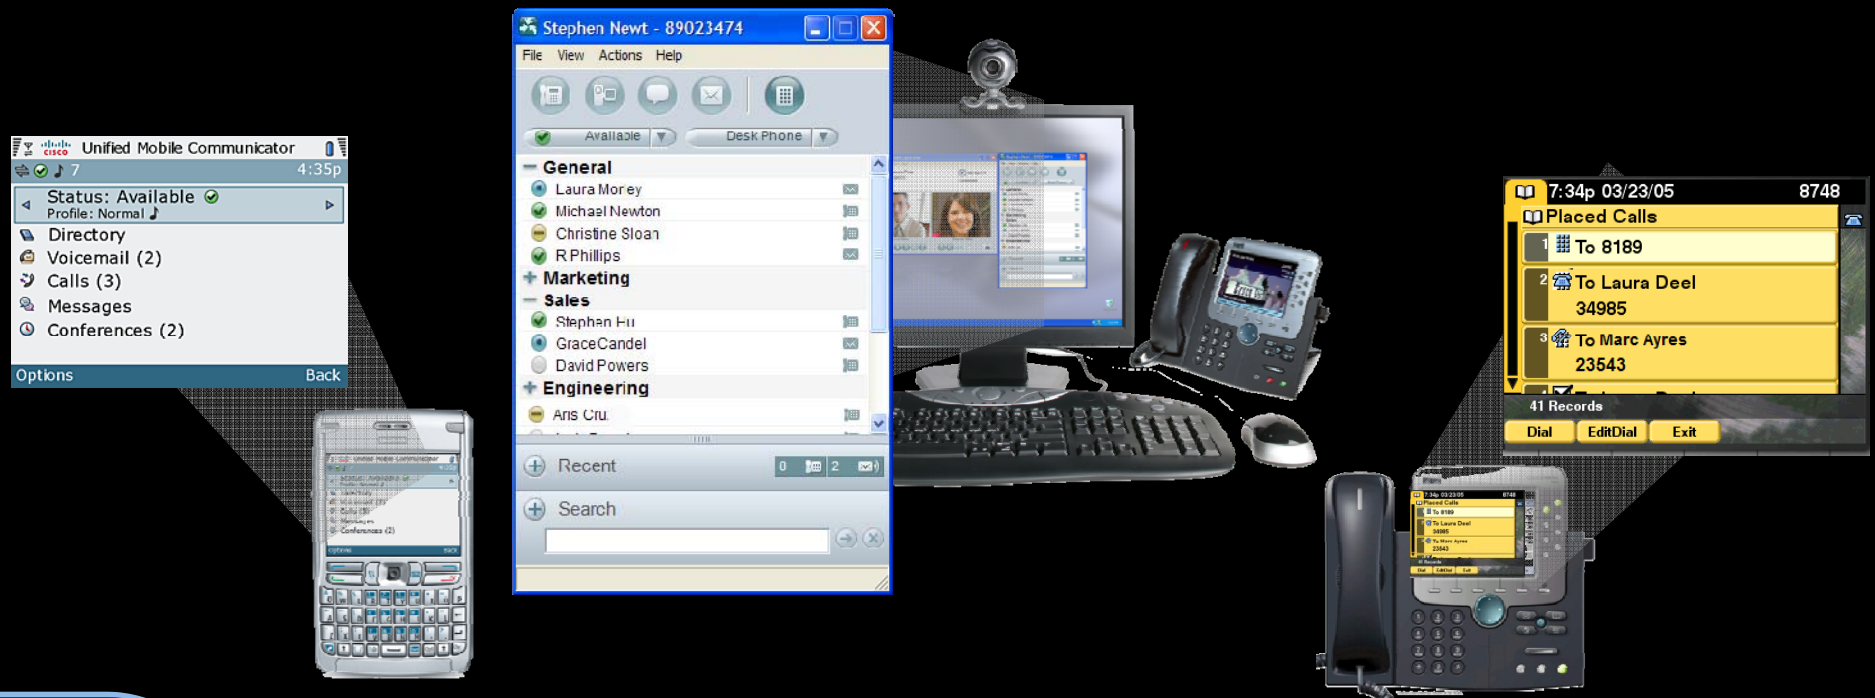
cisco Unified Mobile Communicator
7 4:35p
Status: Available
Profile: Normal
Directory
Voicemail (2)
Calls (3)
Messages
Conferences (2)
Options Back

Stephen Newt - 89023474
File View Actions Help
Available Desk Phone
General
Laura Morey
Michael Newton
Christine Sloan
R Phillips
Marketing
Sales
Stephen Hu
GraceCandel
David Powers
Engineering
Aris Cru
Recent 0 2
Search

7:34p 03/23/05 8748
Placed Calls
1 To 8189
2 To Laura Deel 34985
3 To Marc Ayres 23543
41 Records
Dial EditDial Exit